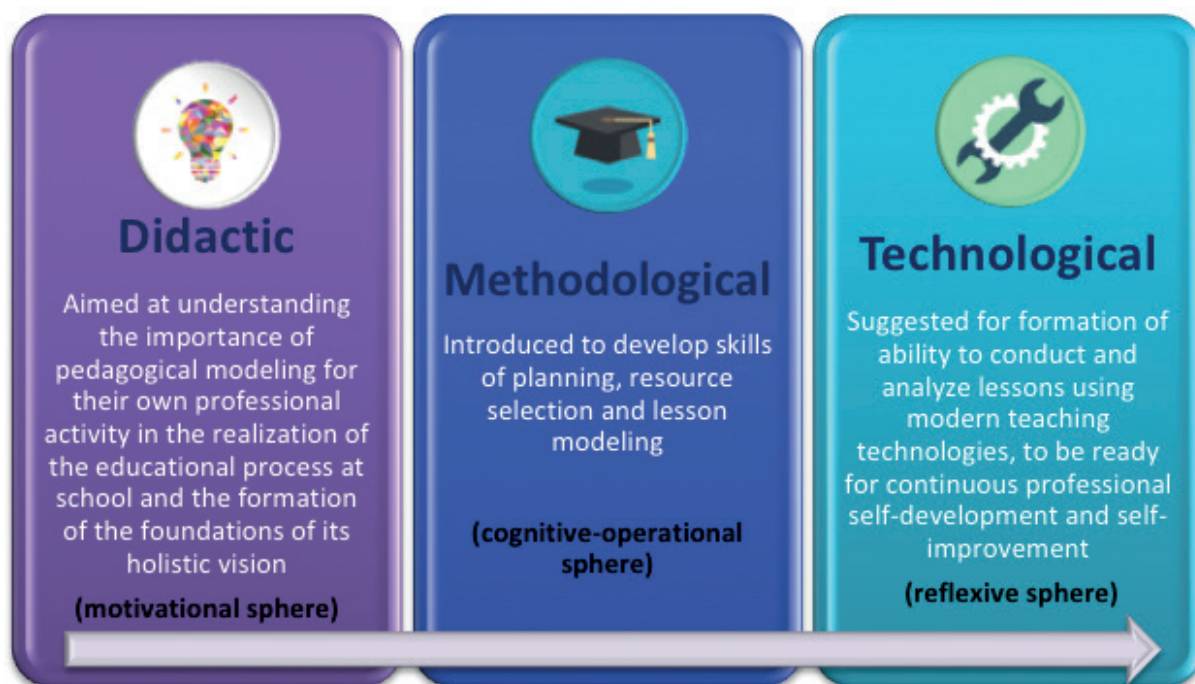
Didactic

Aimed at understanding the importance of pedagogical modeling for their own professional activity in the realization of the educational process at school and the formation of the foundations of its holistic vision

(motivational sphere)

Methodological

Introduced to develop skills of planning, resource selection and lesson modeling

(cognitive-operational sphere)

Technological

Suggested for formation of ability to conduct and analyze lessons using modern teaching technologies, to be ready for continuous professional self-development and self-improvement

(reflexive sphere)